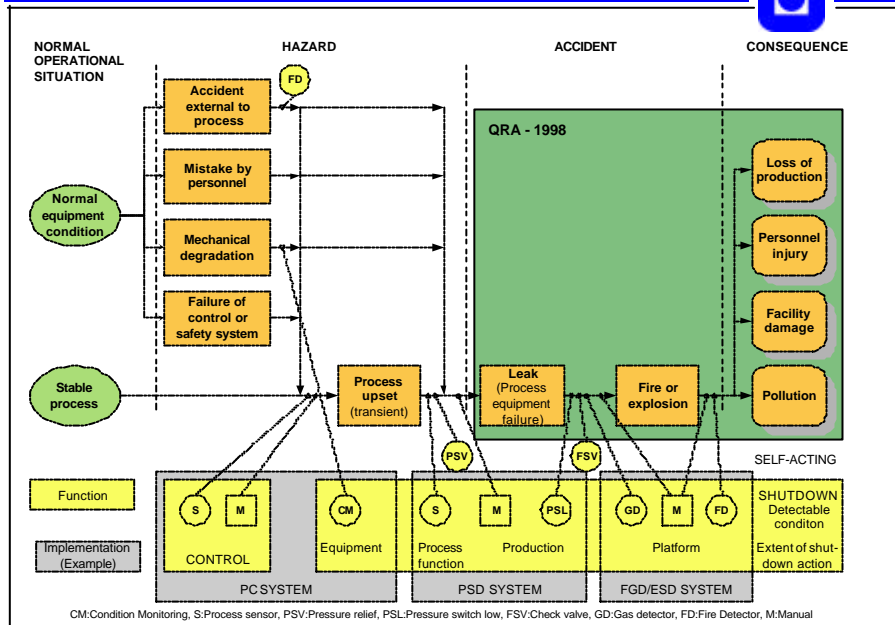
NORMAL OPERATIONAL SITUATION

HAZARD

ACCIDENT

CONSEQUENCE

Accident external to process

FD

Mistake by personnel

Mechanical degradation

Failure of control or safety system

Normal equipment condition

Stable process

Process upset (transient)

QRA - 1998

Leak (Process equipment failure)

Fire or explosion

Loss of production

Personnel injury

Facility damage

Pollution

PSV

FSV

SELF-ACTING

Function

Implementation (Example)

S

M

CONTROL

CM

Equipment

PC SYSTEM

S

M

PSL

Process function

Production

PSD SYSTEM

GD

M

FD

Platform

FGD/ESD SYSTEM

SHUTDOWN

Detectable conditon

Extent of shut-down action

CM:Condition Monitoring, S:Process sensor, PSV:Pressure relief, PSL:Pressure switch low, FSV:Check valve, GD:Gas detector, FD:Fire Detector, M:Manual